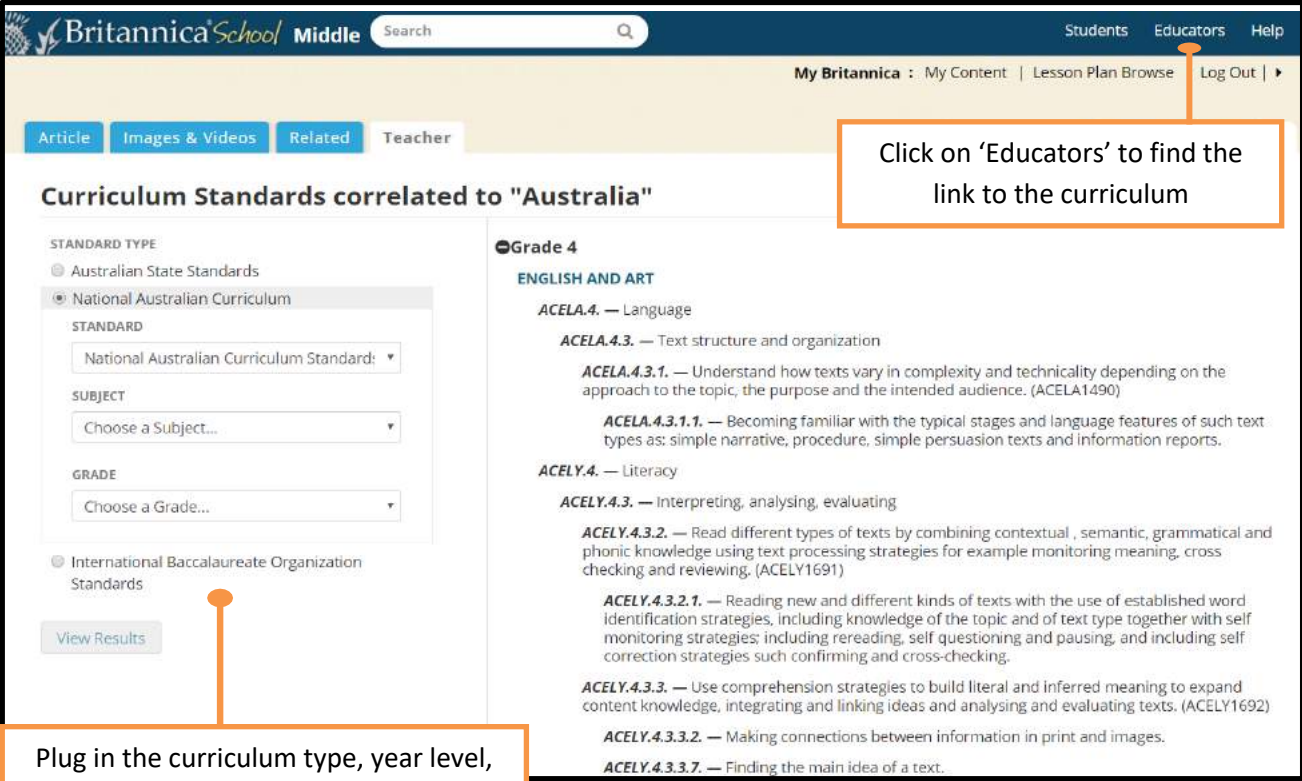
Britannica School Middle Search

Students Educators Help

My Britannica : My Content | Lesson Plan Browse | Log Out |

Article Images & Videos Related Teacher

Click on 'Educators' to find the link to the curriculum

Curriculum Standards correlated to "Australia"

STANDARD TYPE

Australian State Standards

National Australian Curriculum

STANDARD

National Australian Curriculum Standard:

SUBJECT

Choose a Subject...

GRADE

Choose a Grade...

International Baccalaureate Organization Standards

View Results

Grade 4

ENGLISH AND ART

ACELA.4. — Language

ACELA.4.3. — Text structure and organization

ACELA.4.3.1. — Understand how texts vary in complexity and technicality depending on the approach to the topic, the purpose and the intended audience. (ACELA1490)

ACELA.4.3.1.1. — Becoming familiar with the typical stages and language features of such text types as: simple narrative, procedure, simple persuasion texts and information reports.

ACELY.4. — Literacy

ACELY.4.3. — Interpreting, analysing, evaluating

ACELY.4.3.2. — Read different types of texts by combining contextual , semantic, grammatical and phonic knowledge using text processing strategies for example monitoring meaning, cross checking and reviewing. (ACELY1691)

ACELY.4.3.2.1. — Reading new and different kinds of texts with the use of established word identification strategies, including knowledge of the topic and of text type together with self monitoring strategies including rereading, self questioning and pausing, and including self correction strategies such confirming and cross-checking.

ACELY.4.3.3. — Use comprehension strategies to build literal and inferred meaning to expand content knowledge, integrating and linking ideas and analysing and evaluating texts. (ACELY1692)

ACELY.4.3.3.2. — Making connections between information in print and images.

ACELY.4.3.3.7. — Finding the main idea of a text.

Plug in the curriculum type, year level,